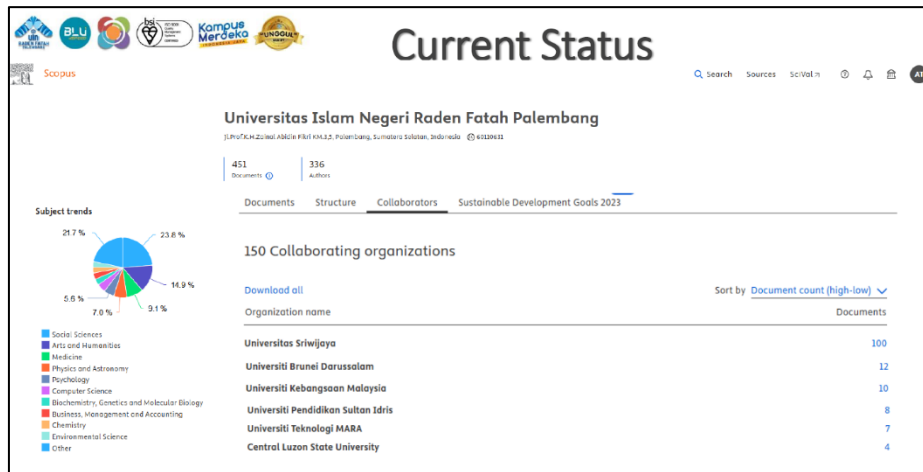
BLU

Kampus Merdeka

UNGGUL

Current Status

Scopus

Search Sources SciVal

Universitas Islam Negeri Raden Fatah Palembang

Jl.Prof.K.H.Zainal Abidin Fikri KM.3,5, Palembang, Sumatera Selatan, Indonesia 60110611

451
Documents

336
Authors

Documents Structure Collaborators Sustainable Development Goals 2023

Subject trends

21.7 %
23.8 %
14.9 %
9.1 %
7.0 %
5.6 %

Social Sciences
Arts and Humanities
Medicine
Physics and Astronomy
Psychology
Computer Science
Biochemistry, Genetics and Molecular Biology
Business, Management and Accounting
Chemistry
Environmental Science
Other

150 Collaborating organizations

Download all

Sort by Document count (high-low)

| Organization name | Documents |
|---|---|
| Universitas Sriwijaya | 100 |
| Universiti Brunei Darussalam | 12 |
| Universiti Kebangsaan Malaysia | 10 |
| Universiti Pendidikan Sultan Idris | 8 |
| Universiti Teknologi MARA | 7 |
| Central Luzon State University | 4 |